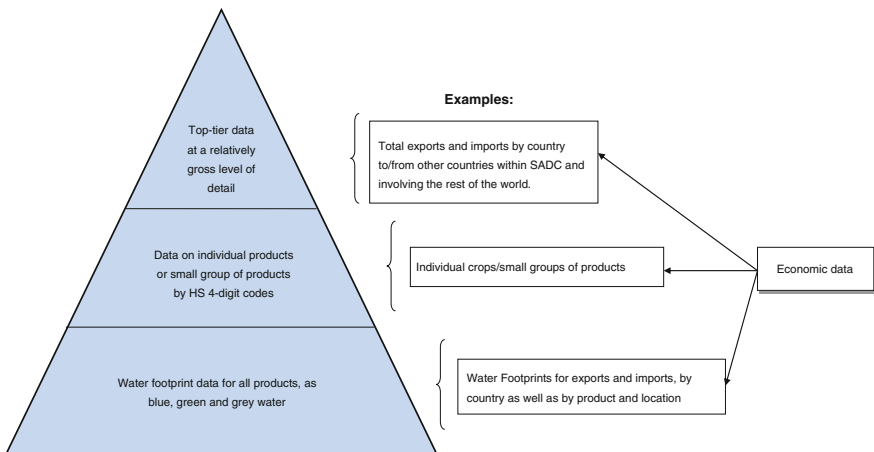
Examples:

Top-tier data at a relatively gross level of detail

Total exports and imports by country to/from other countries within SADC and involving the rest of the world.

Data on individual products or small group of products by HS 4-digit codes

Individual crops/small groups of products

Economic data

Water footprint data for all products, as blue, green and grey water

Water Footprints for exports and imports, by country as well as by product and location